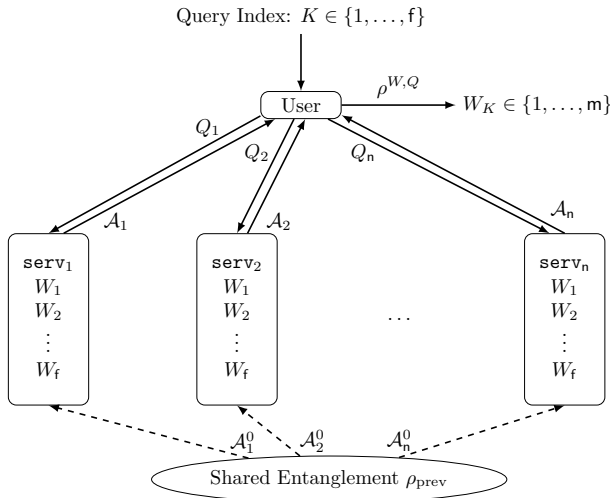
Query Index: $K \in \{1, \ldots, \mathsf{f}\}$

User

$\rho^{W,Q}$

$W_K \in \{1, \ldots, \mathsf{m}\}$

$Q_1$

$Q_2$

$Q_\mathsf{n}$

$\mathcal{A}_1$

$\mathcal{A}_2$

$\mathcal{A}_\mathsf{n}$

$\mathtt{serv}_1$
$W_1$
$W_2$
$\vdots$
$W_\mathsf{f}$

$\mathtt{serv}_2$
$W_1$
$W_2$
$\vdots$
$W_\mathsf{f}$

$\ldots$

$\mathtt{serv}_\mathsf{n}$
$W_1$
$W_2$
$\vdots$
$W_\mathsf{f}$

$\mathcal{A}_1^0$

$\mathcal{A}_2^0$

$\mathcal{A}_\mathsf{n}^0$

Shared Entanglement $\rho_{\text{prev}}$